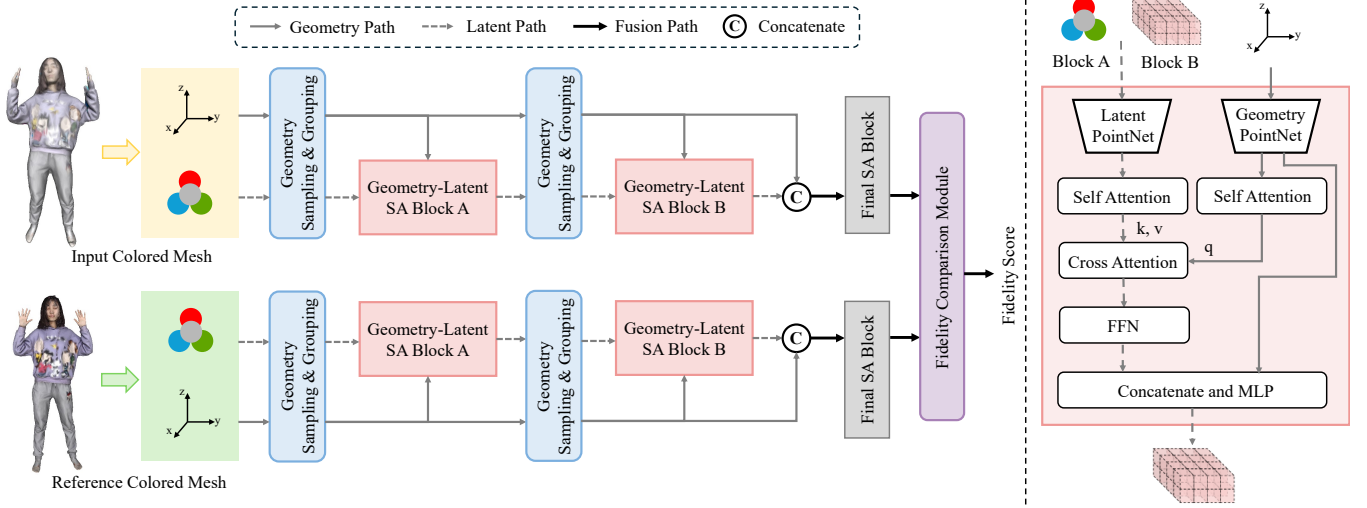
Geometry Path
Latent Path
Fusion Path
C Concatenate

z
x
y

Input Colored Mesh

Geometry Sampling & Grouping
Geometry-Latent SA Block A
Geometry Sampling & Grouping
Geometry-Latent SA Block B
C
Final SA Block

Reference Colored Mesh

Geometry Sampling & Grouping
Geometry-Latent SA Block A
Geometry Sampling & Grouping
Geometry-Latent SA Block B
C
Final SA Block

z
x
y

Fidelity Comparison Module
Fidelity Score

Block A
Block B
z
x
y

Latent PointNet
Geometry PointNet
Self Attention
Self Attention
k, v
q
Cross Attention
FFN
Concatenate and MLP